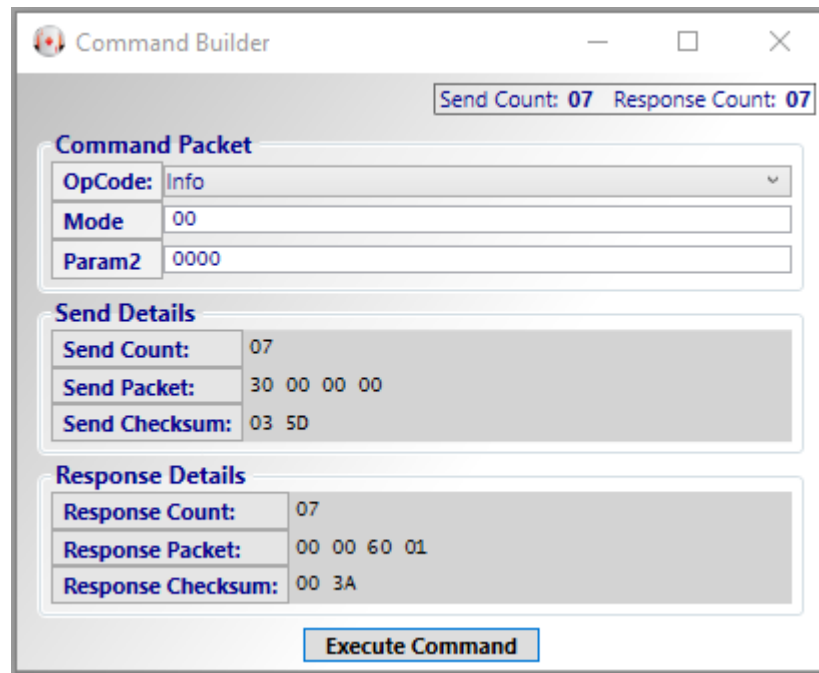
Command Builder

Send Count: 07 Response Count: 07

Command Packet

| OpCode: | Info |
|---|---|
| Mode | 00 |
| Param2 | 0000 |

Send Details

| Send Count: | 07 |
|---|---|
| Send Packet: | 30 00 00 00 |
| Send Checksum: | 03 5D |

Response Details

| Response Count: | 07 |
|---|---|
| Response Packet: | 00 00 60 01 |
| Response Checksum: | 00 3A |

Execute Command